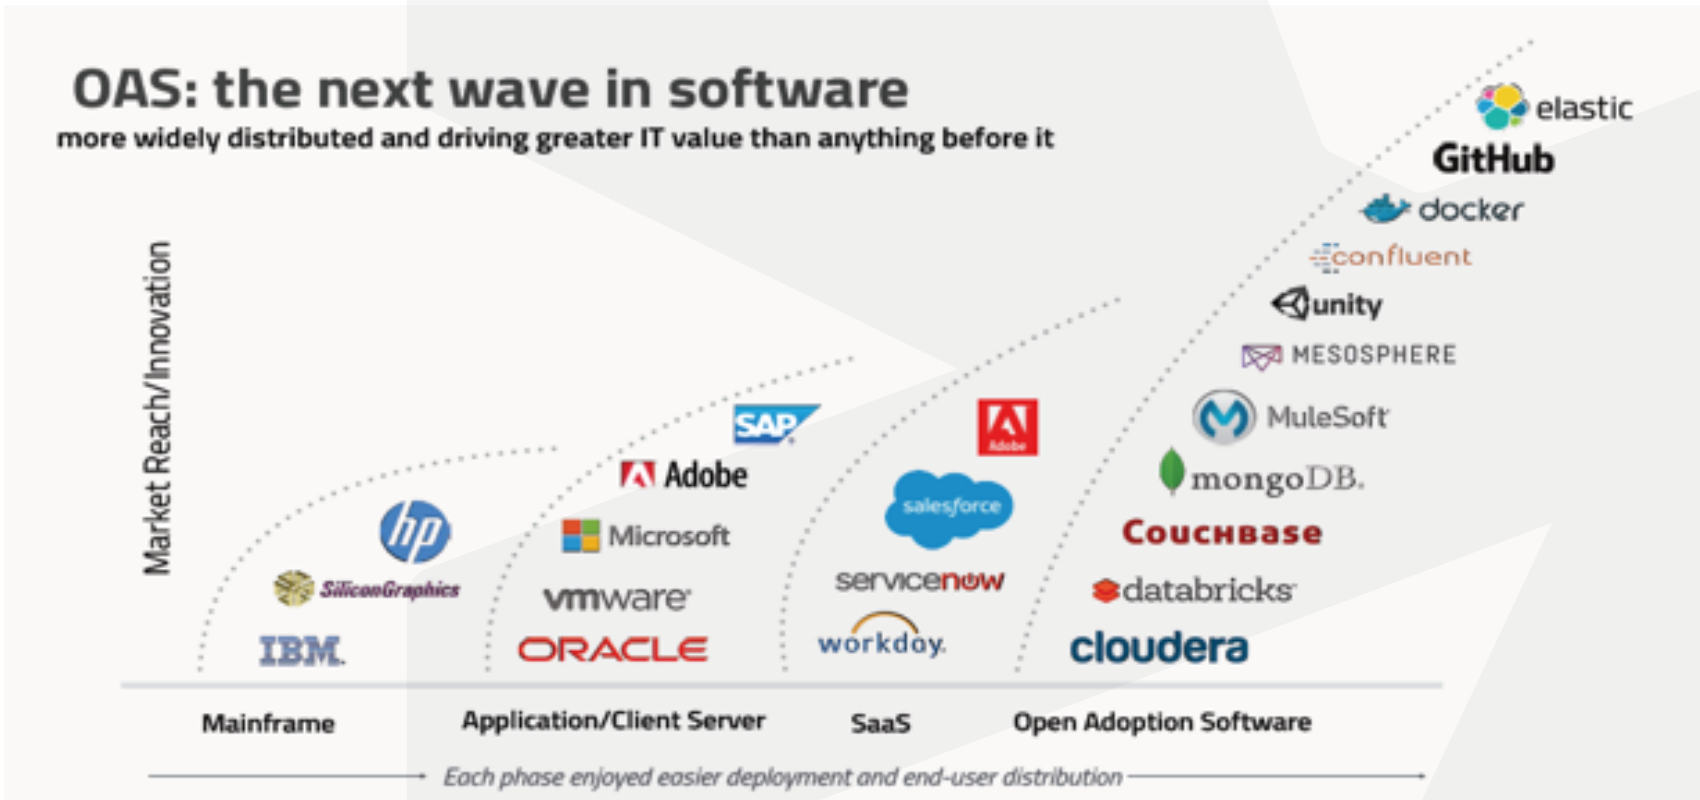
OAS: the next wave in software
more widely distributed and driving greater IT value than anything before it

Market Reach/Innovation

hp
SiliconGraphics
IBM

SAP
Adobe
Microsoft
vmware
ORACLE

Adobe
salesforce
servicenow
workday.

elastic
GitHub
docker
confluent
unity
MESOSPHERE
MuleSoft
mongoDB.
COUCHBASE
databricks
cloudera

Mainframe
Application/Client Server
SaaS
Open Adoption Software

Each phase enjoyed easier deployment and end-user distribution